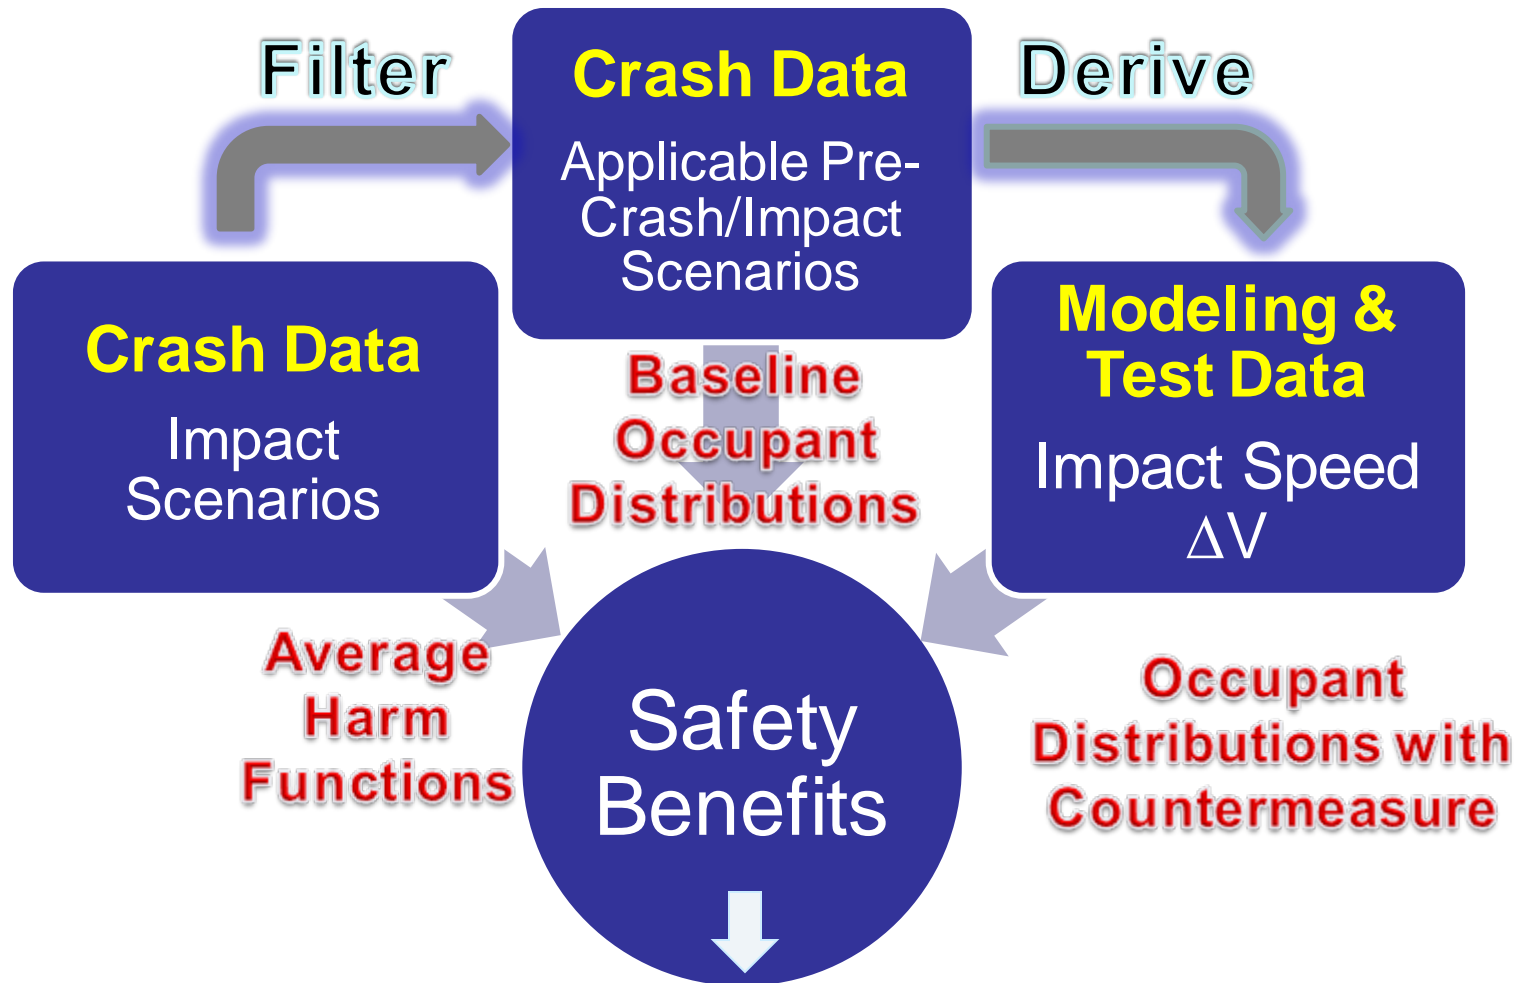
Filter

Crash Data

Applicable Pre-Crash/Impact Scenarios

Derive

Crash Data

Impact Scenarios

Baseline Occupant Distributions

Modeling & Test Data

Impact Speed $\Delta V$

Average Harm Functions

Safety Benefits

Occupant Distributions with Countermeasure